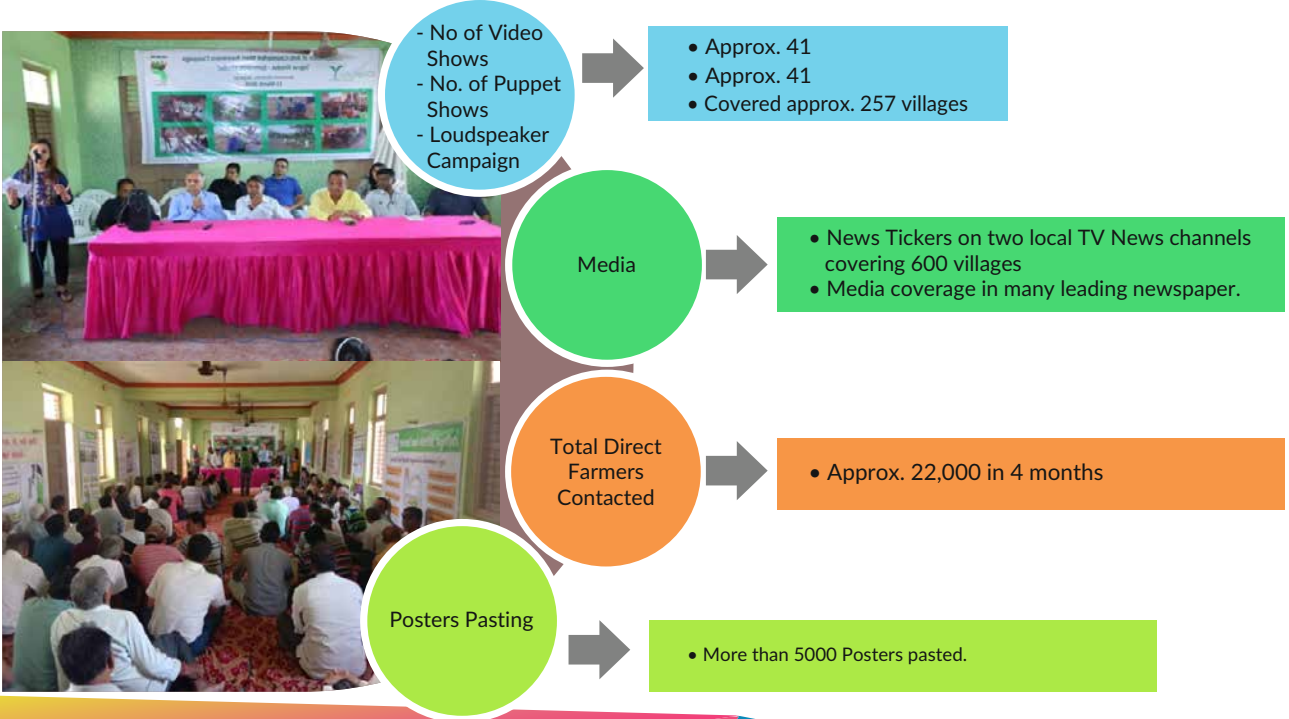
- No of Video Shows
- No. of Puppet Shows
- Loudspeaker Campaign

• Approx. 41
• Approx. 41
• Covered approx. 257 villages

Media

• News Tickers on two local TV News channels covering 600 villages
• Media coverage in many leading newspaper.

Total Direct Farmers Contacted

• Approx. 22,000 in 4 months

Posters Pasting

• More than 5000 Posters pasted.